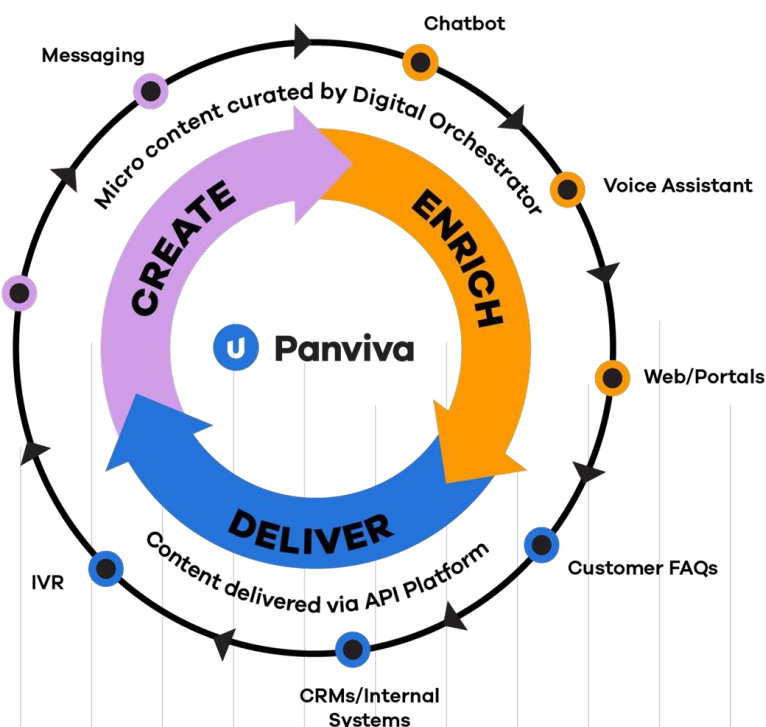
Chatbot

Messaging

Micro content curated by Digital Orchestrator

Voice Assistant

CREATE

ENRICH

Panviva

Web/Portals

DELIVER

Content delivered via API Platform

Customer FAQs

IVR

CRMs/Internal Systems